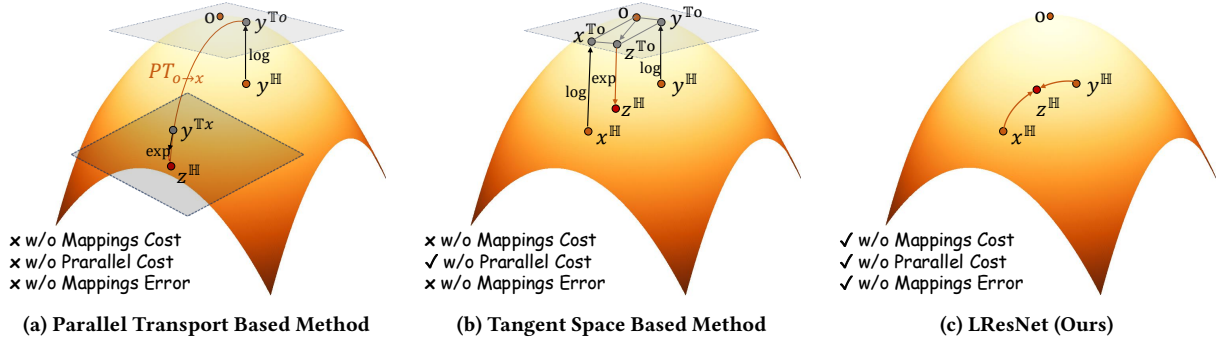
o $y^{\mathbb{T}o}$
log
$PT_{o\to x}$
$y^{\mathbb{H}}$
$y^{\mathbb{T}x}$
exp
$z^{\mathbb{H}}$

✗ w/o Mappings Cost
✗ w/o Pralallel Cost
✗ w/o Mappings Error

(a) Parallel Transport Based Method

o
$x^{\mathbb{T}o}$ $y^{\mathbb{T}o}$
$z^{\mathbb{T}o}$
exp log
log $z^{\mathbb{H}}$ $y^{\mathbb{H}}$
$x^{\mathbb{H}}$

✗ w/o Mappings Cost
✓ w/o Pralallel Cost
✗ w/o Mappings Error

(b) Tangent Space Based Method

o
$y^{\mathbb{H}}$
$z^{\mathbb{H}}$
$x^{\mathbb{H}}$

✓ w/o Mappings Cost
✓ w/o Pralallel Cost
✓ w/o Mappings Error

(c) LResNet (Ours)